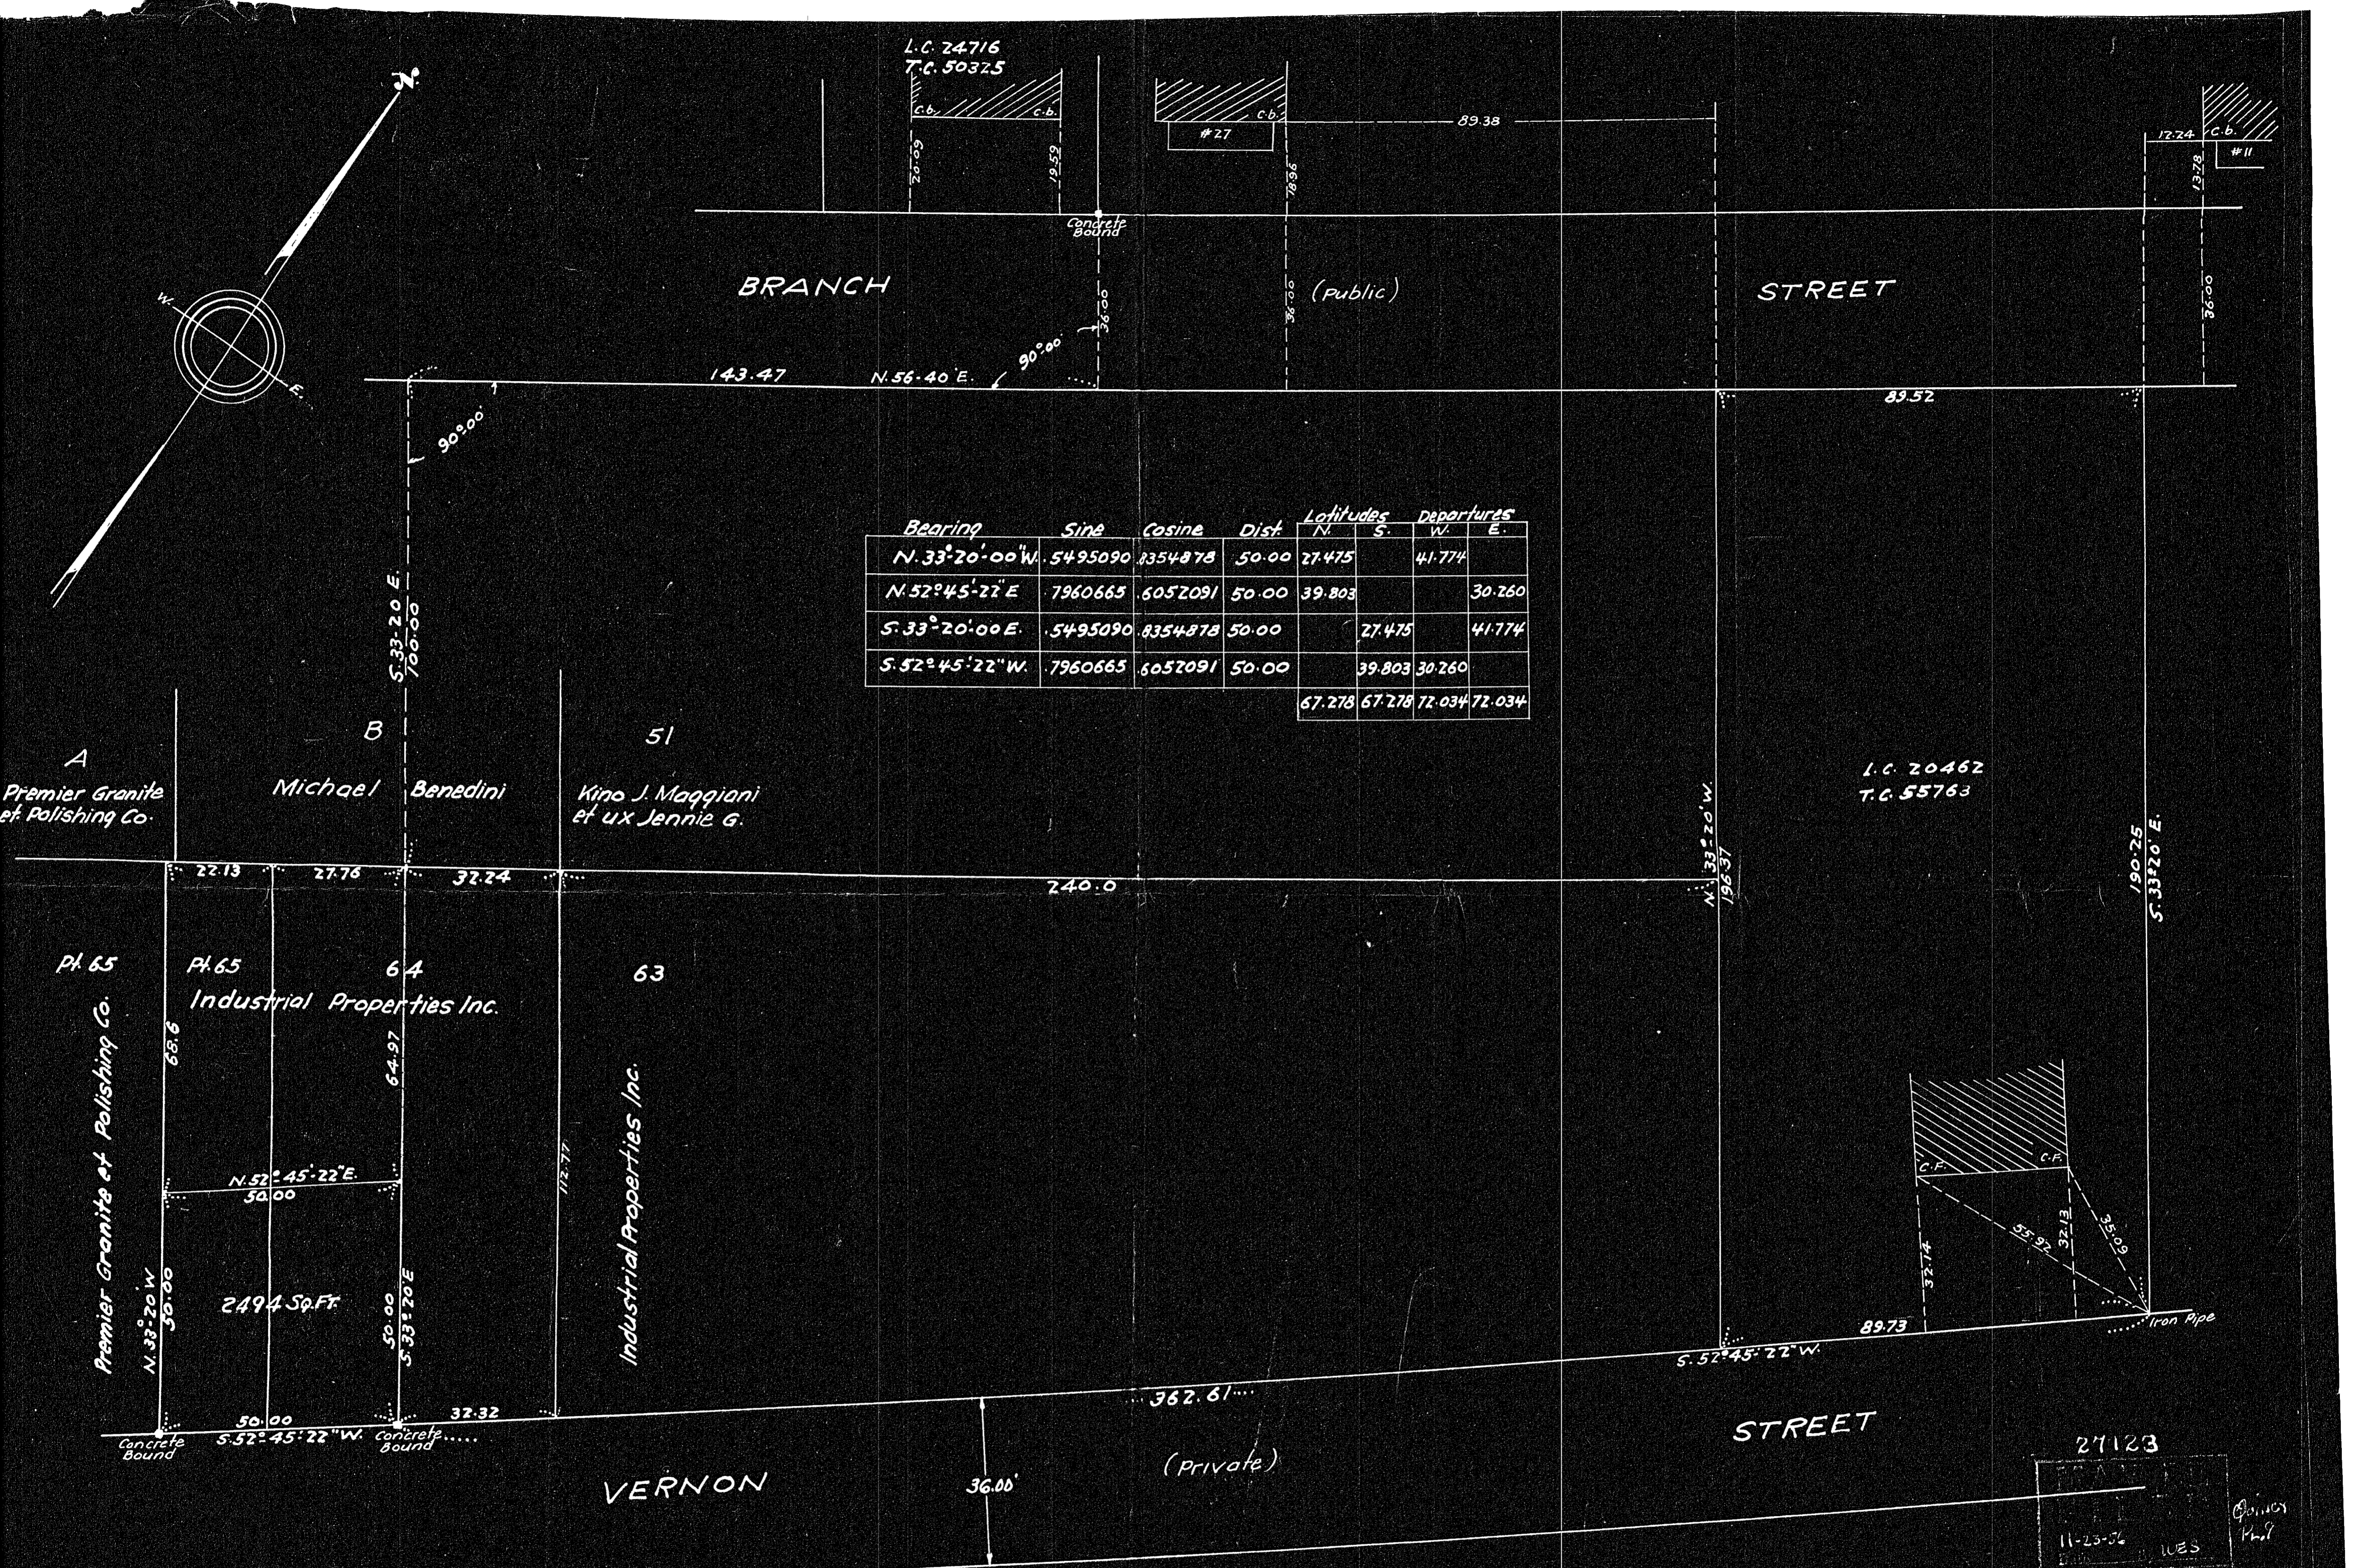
N

W

E

L.C. 24716
T.C. 50325

C.b. C.b.

20.09 19.52

#27 C.b.

89.38

18.96

12.24 C.b.
#11
13.78

Concrete Bound

BRANCH (Public) STREET

36.00 36.00 36.00

143.47 N.56-40 E. 90°00'

89.52

90°00'

S.33-20 E
100.00

| Bearing | Sine | Cosine | Dist. | Latitudes N. | S. | Departures W. | E. |
|---|---|---|---|---|---|---|---|
| N.33°-20'-00"W. | .5495090 | .8354878 | 50.00 | 27.475 | | 41.774 | |
| N.52°45'-22"E | .7960665 | .6052091 | 50.00 | 39.803 | | | 30.260 |
| S.33°-20'-00E. | .5495090 | .8354878 | 50.00 | | 27.475 | | 41.774 |
| S.52°45'-22"W. | .7960665 | .6052091 | 50.00 | | 39.803 | 30.260 | |
| | | | | 67.278 | 67.278 | 72.034 | 72.034 |

A
Premier Granite et Polishing Co.

B
Michael Benedini

51
Kino J. Maggiani et ux Jennie G.

L.C. 20462
T.C. 55763

22.13 27.76 32.24 240.0

N.33°20'W. 198.37

190.25 S.33°20' E.

Pt.65 Pt.65 64
Industrial Properties Inc.

63

68.6 64.97 112.77

Premier Granite et Polishing Co.

Industrial Properties Inc.

N.52°45'-22"E.
50.00

N.33°20'W 30.00

2494 Sq.Ft.

50.00 S.33°20'E

C.F. C.F.

32.74 55.97 32.13 35.09

89.73 Iron Pipe

S.52°45'22"W.

50.00 S.52°45'22"W. 32.32

362.61

Concrete Bound Concrete Bound

STREET

VERNON 36.00' (Private)

27123

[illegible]

11-23-56 WES

Quincy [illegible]